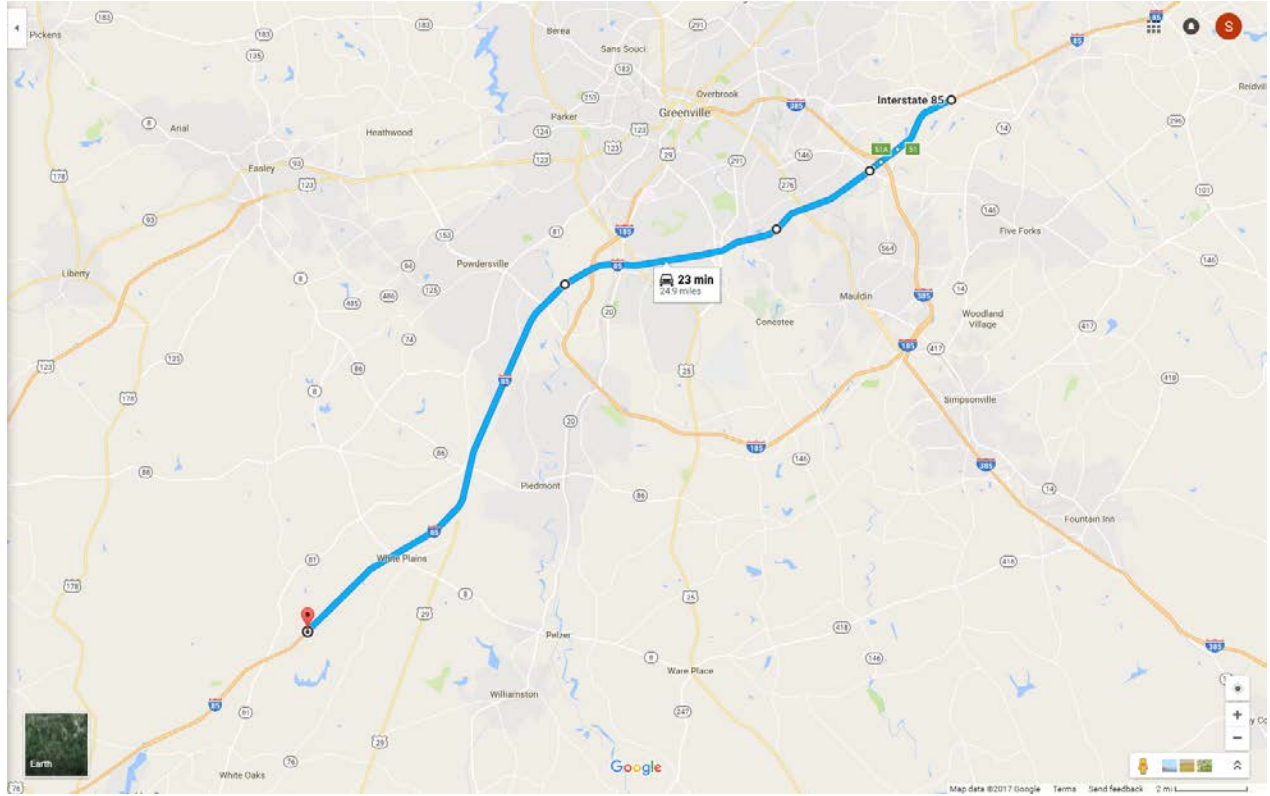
183
Pickens
183
135
Berea
Sans Souci
291
183
85
85
S
Reidvill
Overbrook
Parker
253
Greenville
385
Interstate 85
8
Arial
Heathwood
124
123
123
29
291
146
51A
51
14
296
Easley
178
123
276
101
93
153
81
185
146
Five Forks
Liberty
8
Powdersville
85
23 min
24.9 miles
564
146
183
405
486
125
20
Mauldin
385
14
Woodland Village
123
123
74
Conestee
185
417
417
178
86
8
85
25
Simpsonville
418
20
185
146
385
88
86
Piedmont
86
14
Fountain Inn
81
White Plains
85
418
178
29
8
25
418
Pelzer
8
146
Ware Place
385
Williamston
247
85
81
29
Earth
76
White Oaks
Google
Map data ©2017 Google
Terms
Send feedback
2 mi